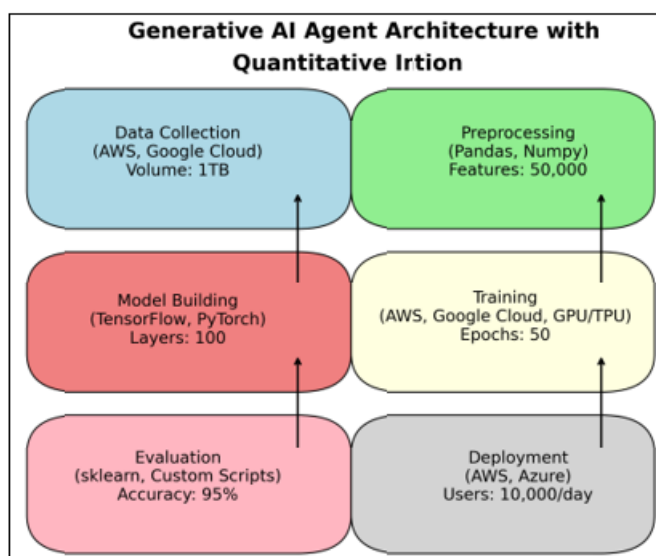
Generative AI Agent Architecture with Quantitative Irtion

Data Collection
(AWS, Google Cloud)
Volume: 1TB

Preprocessing
(Pandas, Numpy)
Features: 50,000

Model Building
(TensorFlow, PyTorch)
Layers: 100

Training
(AWS, Google Cloud, GPU/TPU)
Epochs: 50

Evaluation
(sklearn, Custom Scripts)
Accuracy: 95%

Deployment
(AWS, Azure)
Users: 10,000/day